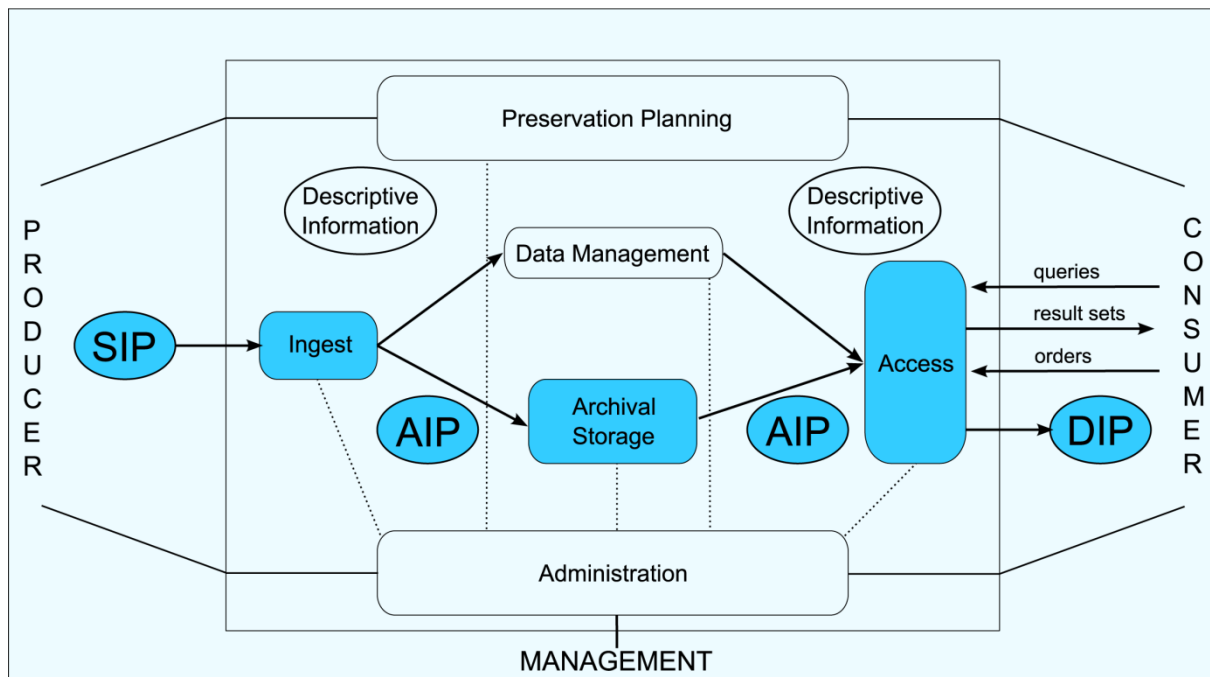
Preservation Planning

Descriptive Information

Descriptive Information

PRODUCER

CONSUMER

Data Management

queries

result sets

orders

SIP

Ingest

Access

AIP

Archival Storage

AIP

DIP

Administration

MANAGEMENT